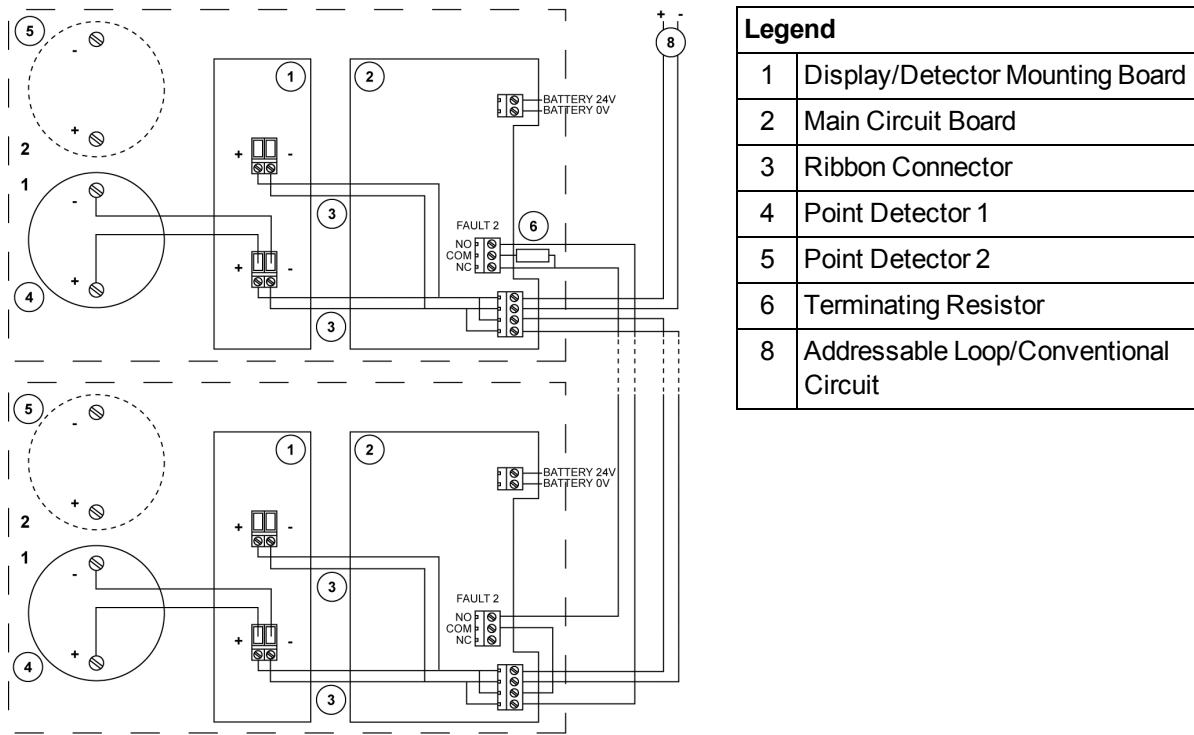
5
-
+
2
1
-
+
4
1
+ -
+ -
3
3
2
BATTERY 24V
BATTERY 0V
FAULT 2
NO
COM
NC
6
+ -
8

5
-
+
2
1
-
+
4
1
+ -
+ -
3
3
2
BATTERY 24V
BATTERY 0V
FAULT 2
NO
COM
NC

| Legend | |
|---|---|
| 1 | Display/Detector Mounting Board |
| 2 | Main Circuit Board |
| 3 | Ribbon Connector |
| 4 | Point Detector 1 |
| 5 | Point Detector 2 |
| 6 | Terminating Resistor |
| 8 | Addressable Loop/Conventional Circuit |